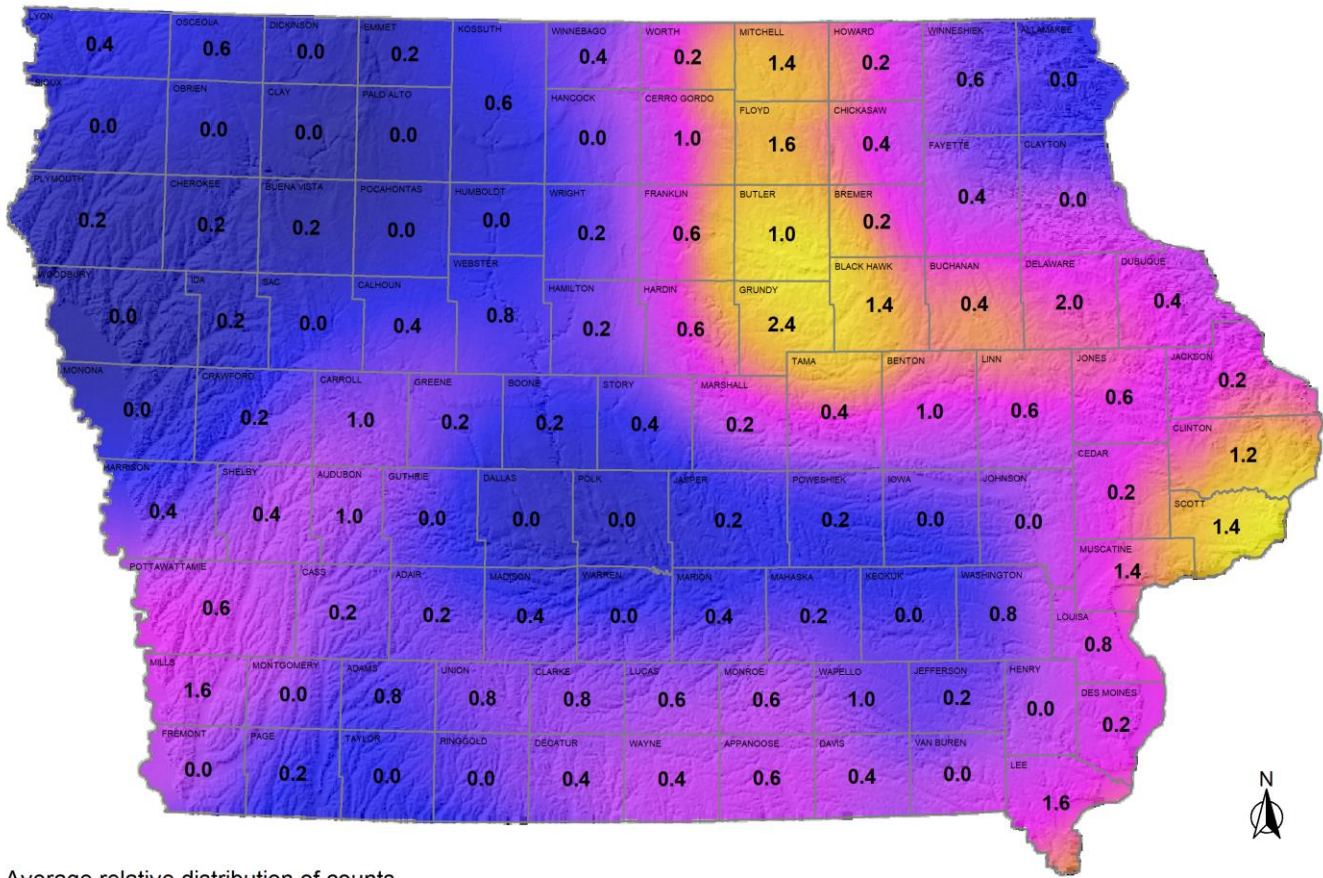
LYON 0.4
OSCEOLA 0.6
DICKINSON 0.0
EMMET 0.2
KOSSUTH 0.6
WINNEBAGO 0.4
WORTH 0.2
MITCHELL 1.4
HOWARD 0.2
WINNESHIEK 0.6
ALLAMAKEE 0.0
SIOUX 0.0
OBRIEN 0.0
CLAY 0.0
PALO ALTO 0.0
HANCOCK 0.0
CERRO GORDO 1.0
FLOYD 1.6
CHICKASAW 0.4
FAYETTE 0.4
CLAYTON 0.0
PLYMOUTH 0.2
CHEROKEE 0.2
BUENA VISTA 0.2
POCAHONTAS 0.0
HUMBOLDT 0.0
WRIGHT 0.2
FRANKLIN 0.6
BUTLER 1.0
BREMER 0.2
WEBSTER 0.8
BLACK HAWK 1.4
BUCHANAN 0.4
DELAWARE 2.0
DUBUQUE 0.4
WOODBURY 0.0
IDA 0.2
SAC 0.0
CALHOUN 0.4
HAMILTON 0.2
HARDIN 0.6
GRUNDY 2.4
TAMA 0.4
BENTON 1.0
LINN 0.6
JONES 0.6
JACKSON 0.2
MONONA 0.0
CRAWFORD 0.2
CARROLL 1.0
GREENE 0.2
BOONE 0.2
STORY 0.4
MARSHALL 0.2
CLINTON 1.2
HARRISON 0.4
SHELBY 0.4
AUDUBON 1.0
GUTHRIE 0.0
DALLAS 0.0
POLK 0.0
JASPER 0.2
POWESHIEK 0.2
IOWA 0.0
JOHNSON 0.0
CEDAR 0.2
SCOTT 1.4
POTTAWATTAMIE 0.6
CASS 0.2
ADAIR 0.2
MADISON 0.4
WARREN 0.0
MARION 0.4
MAHASKA 0.2
KEOKUK 0.0
WASHINGTON 0.8
MUSCATINE 1.4
LOUISA 0.8
MILLS 1.6
MONTGOMERY 0.0
ADAMS 0.8
UNION 0.8
CLARKE 0.8
LUCAS 0.6
MONROE 0.6
WAPELLO 1.0
JEFFERSON 0.2
HENRY 0.0
DES MOINES 0.2
FREMONT 0.0
PAGE 0.2
TAYLOR 0.0
RINGGOLD 0.0
DECATUR 0.4
WAYNE 0.4
APPANOOSE 0.6
DAVIS 0.4
VAN BUREN 0.0
LEE 1.6
N

Average relative distribution of counts